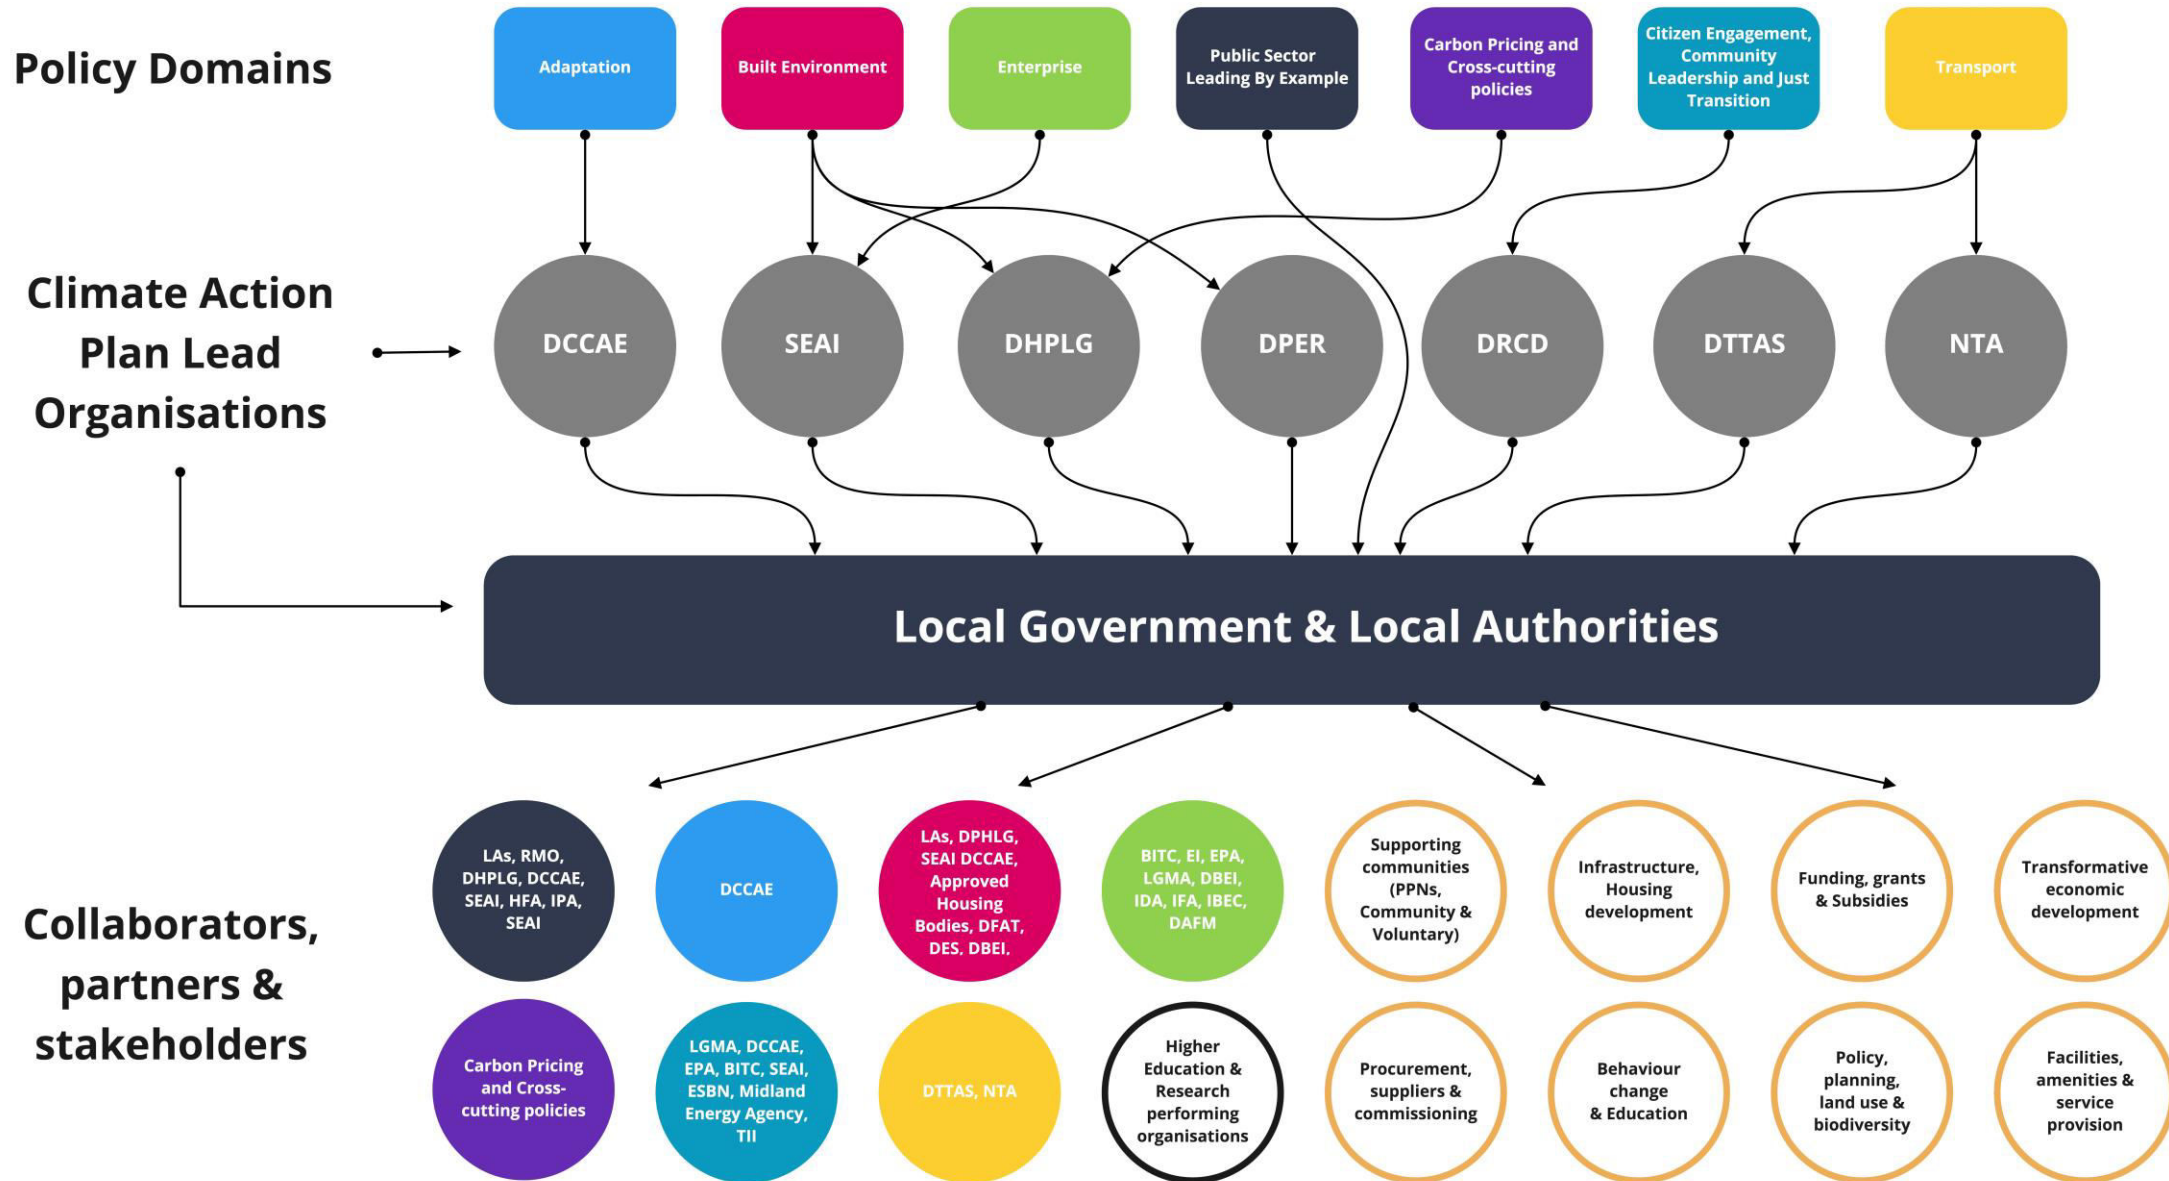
Policy Domains

Adaptation

Built Environment

Enterprise

Public Sector Leading By Example

Carbon Pricing and Cross-cutting policies

Citizen Engagement, Community Leadership and Just Transition

Transport

Climate Action Plan Lead Organisations

DCCAE

SEAI

DHPLG

DPER

DRCD

DTTAS

NTA

Local Government & Local Authorities

Collaborators, partners & stakeholders

LAs, RMO, DHPLG, DCCAE, SEAI, HFA, IPA, SEAI

DCCAE

LAs, DPHLG, SEAI DCCAE, Approved Housing Bodies, DFAT, DES, DBEI,

BITC, EI, EPA, LGMA, DBEI, IDA, IFA, IBEC, DAFM

Supporting communities (PPNs, Community & Voluntary)

Infrastructure, Housing development

Funding, grants & Subsidies

Transformative economic development

Carbon Pricing and Cross-cutting policies

LGMA, DCCAE, EPA, BITC, SEAI, ESBN, Midland Energy Agency, TII

DTTAS, NTA

Higher Education & Research performing organisations

Procurement, suppliers & commissioning

Behaviour change & Education

Policy, planning, land use & biodiversity

Facilities, amenities & service provision